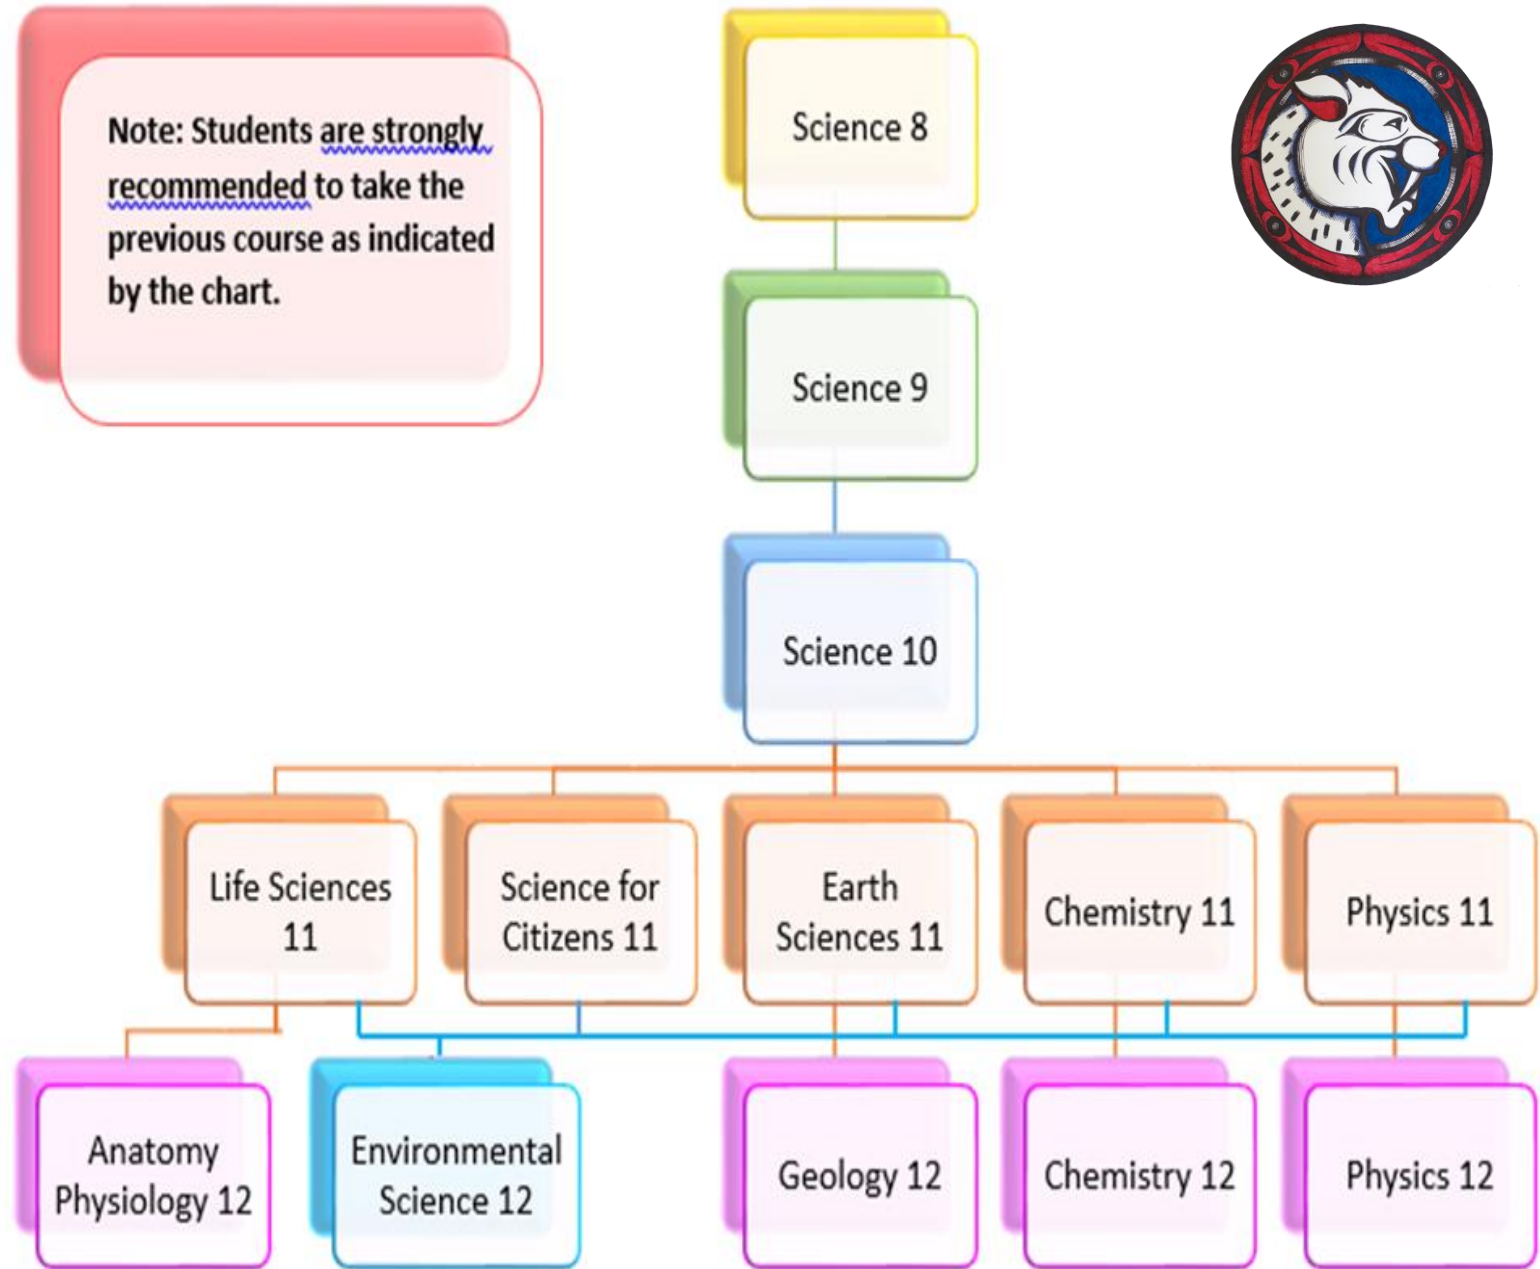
Note: Students are strongly recommended to take the previous course as indicated by the chart.

Science 8

Science 9

Science 10

Life Sciences 11

Science for Citizens 11

Earth Sciences 11

Chemistry 11

Physics 11

Anatomy Physiology 12

Environmental Science 12

Geology 12

Chemistry 12

Physics 12